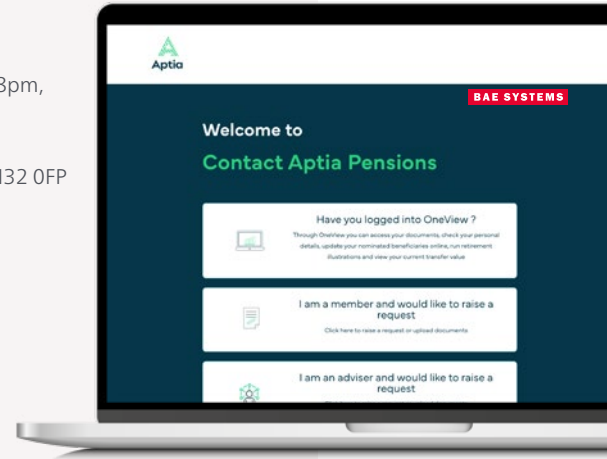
3pm,

132 0FP

Aptia

BAE SYSTEMS

Welcome to

Contact Aptia Pensions

Have you logged into OneView ?

Through OneView you can access your documents, check your personal details, update your nominated beneficiaries online, run retirement illustrations and view your current transfer value

I am a member and would like to raise a request

Click here to raise a request or upload documents

I am an adviser and would like to raise a request